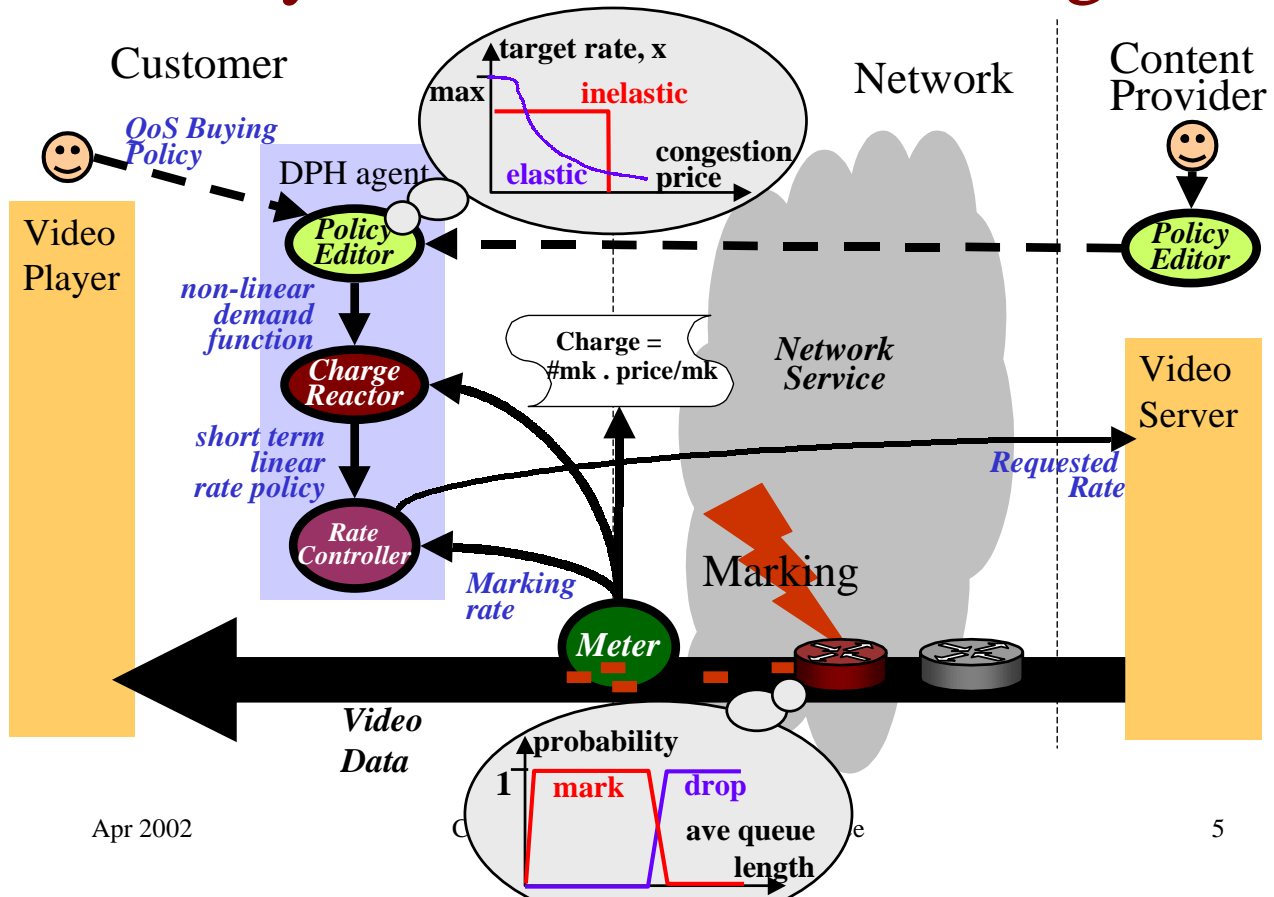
Customer

target rate, x

max

inelastic

elastic

congestion price

Network

Content Provider

QoS Buying Policy

DPH agent

Video Player

Policy Editor

Policy Editor

non-linear demand function

Charge = #mk . price/mk

Network Service

Charge Reactor

Video Server

short term linear rate policy

Requested Rate

Rate Controller

Marking

Marking rate

Meter

Video Data

probability

1

mark

drop

ave queue length

Apr 2002

C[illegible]e

5